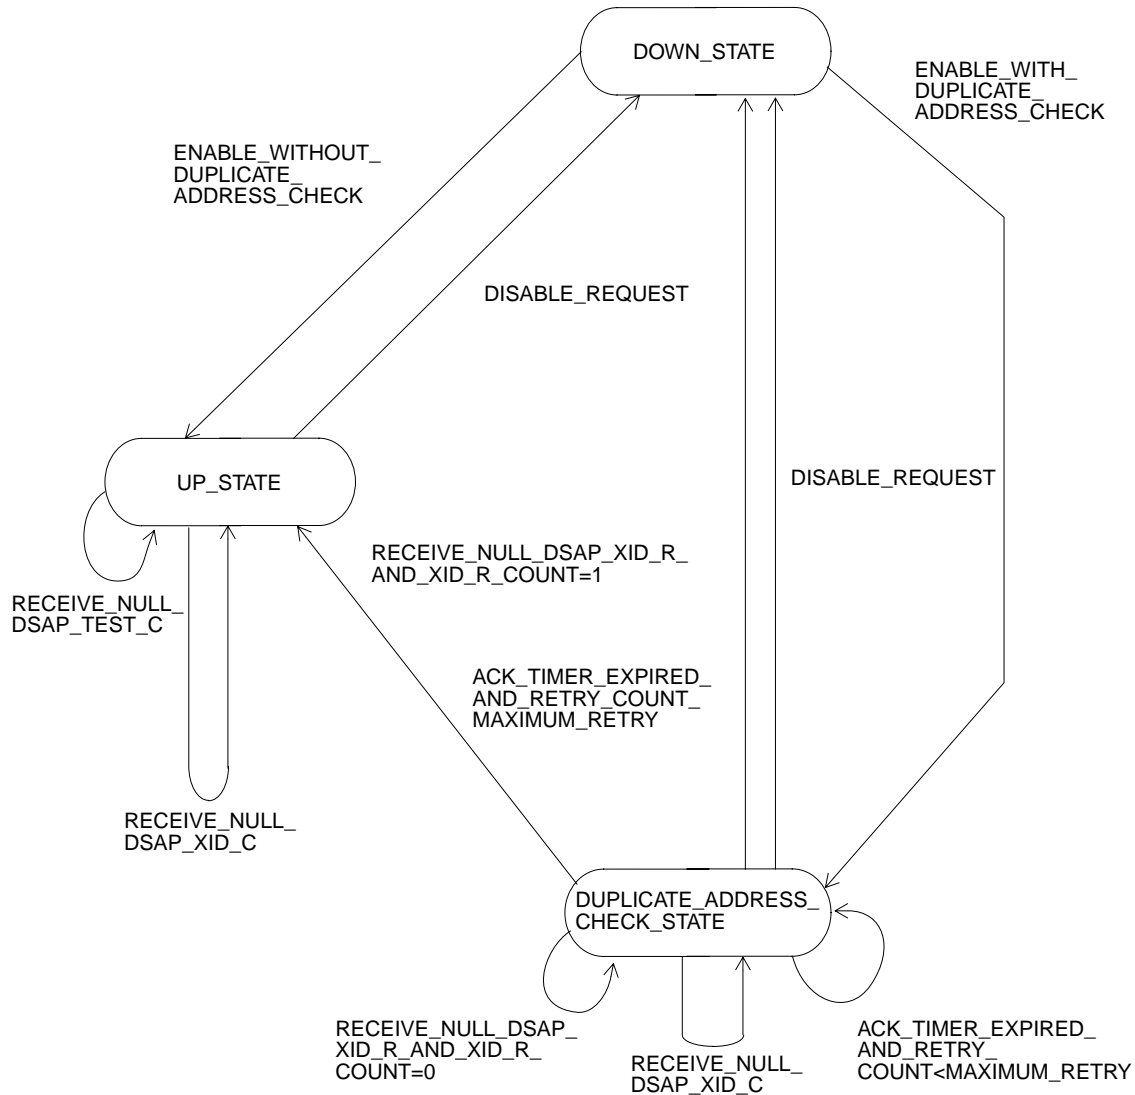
DOWN_STATE

ENABLE_WITH_ DUPLICATE_ ADDRESS_CHECK

ENABLE_WITHOUT_ DUPLICATE_ ADDRESS_CHECK

DISABLE_REQUEST

UP_STATE

DISABLE_REQUEST

RECEIVE_NULL_DSAP_XID_R_ AND_XID_R_COUNT=1

RECEIVE_NULL_ DSAP_TEST_C

ACK_TIMER_EXPIRED_ AND_RETRY_COUNT_ MAXIMUM_RETRY

RECEIVE_NULL_ DSAP_XID_C

DUPLICATE_ADDRESS_ CHECK_STATE

RECEIVE_NULL_DSAP_ XID_R_AND_XID_R_ COUNT=0

RECEIVE_NULL_ DSAP_XID_C

ACK_TIMER_EXPIRED_ AND_RETRY_ COUNT<MAXIMUM_RETRY